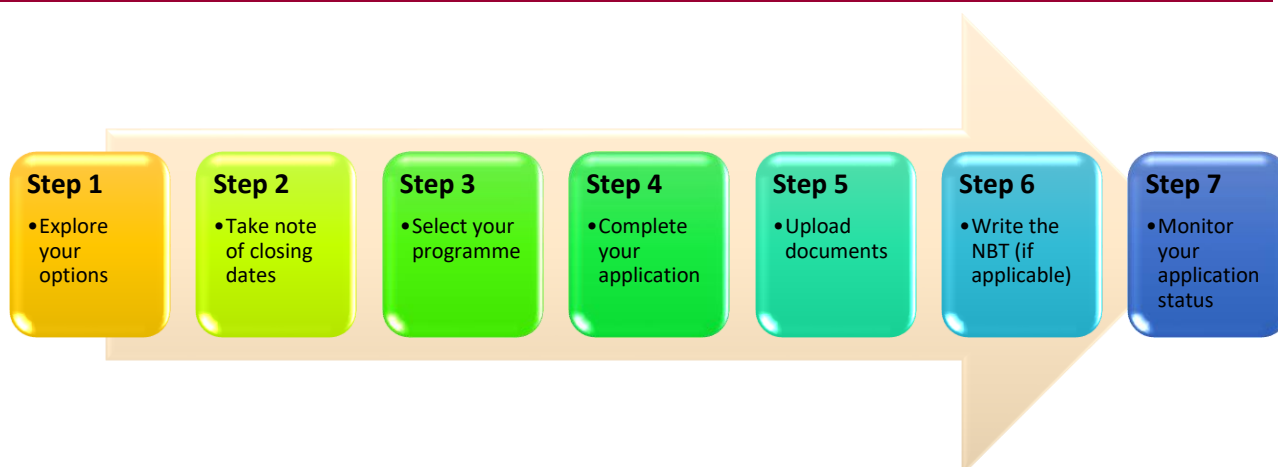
Step 1
•Explore your options

Step 2
•Take note of closing dates

Step 3
•Select your programme

Step 4
•Complete your application

Step 5
•Upload documents

Step 6
•Write the NBT (if applicable)

Step 7
•Monitor your application status